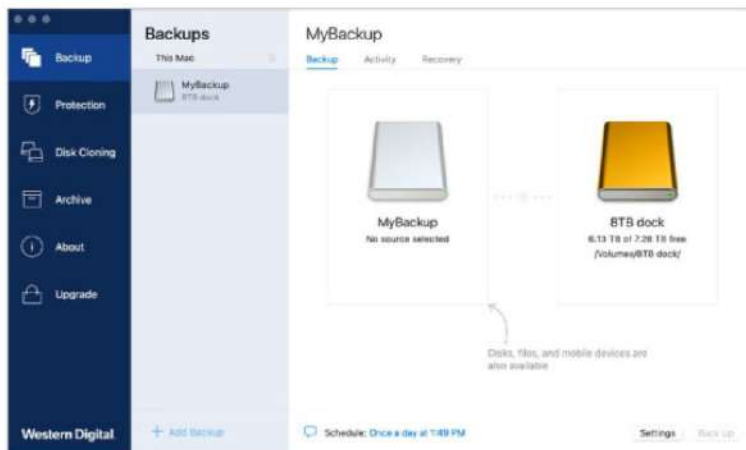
Backup

Protection

Disk Cloning

Archive

About

Upgrade

Western Digital

Backups

This Mac

MyBackup
8TB dock

+ Add Backup

MyBackup

Backup Activity Recovery

MyBackup
No source selected

8TB dock
6.13 TB of 7.28 TB free
/Volumes/8TB dock/

Disks, files, and mobile devices are also available

Schedule: Once a day at 1:49 PM

Settings

Back up